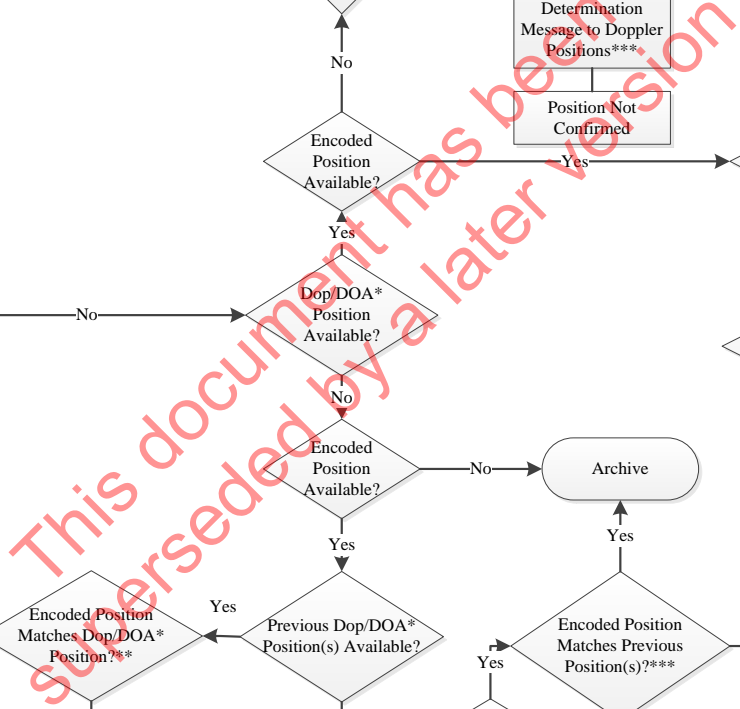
Determination Message to Doppler Positions***

No

Position Not Confirmed

Encoded Position Available?

Yes

Yes

No

Dop/DOA* Position Available?

No

Encoded Position Available?

No

Archive

Yes

Yes

Yes

Encoded Position Matches Dop/DOA* Position?**

Previous Dop/DOA* Position(s) Available?

Encoded Position Matches Previous Position(s)?***

Yes

This document has been superseded by a later version